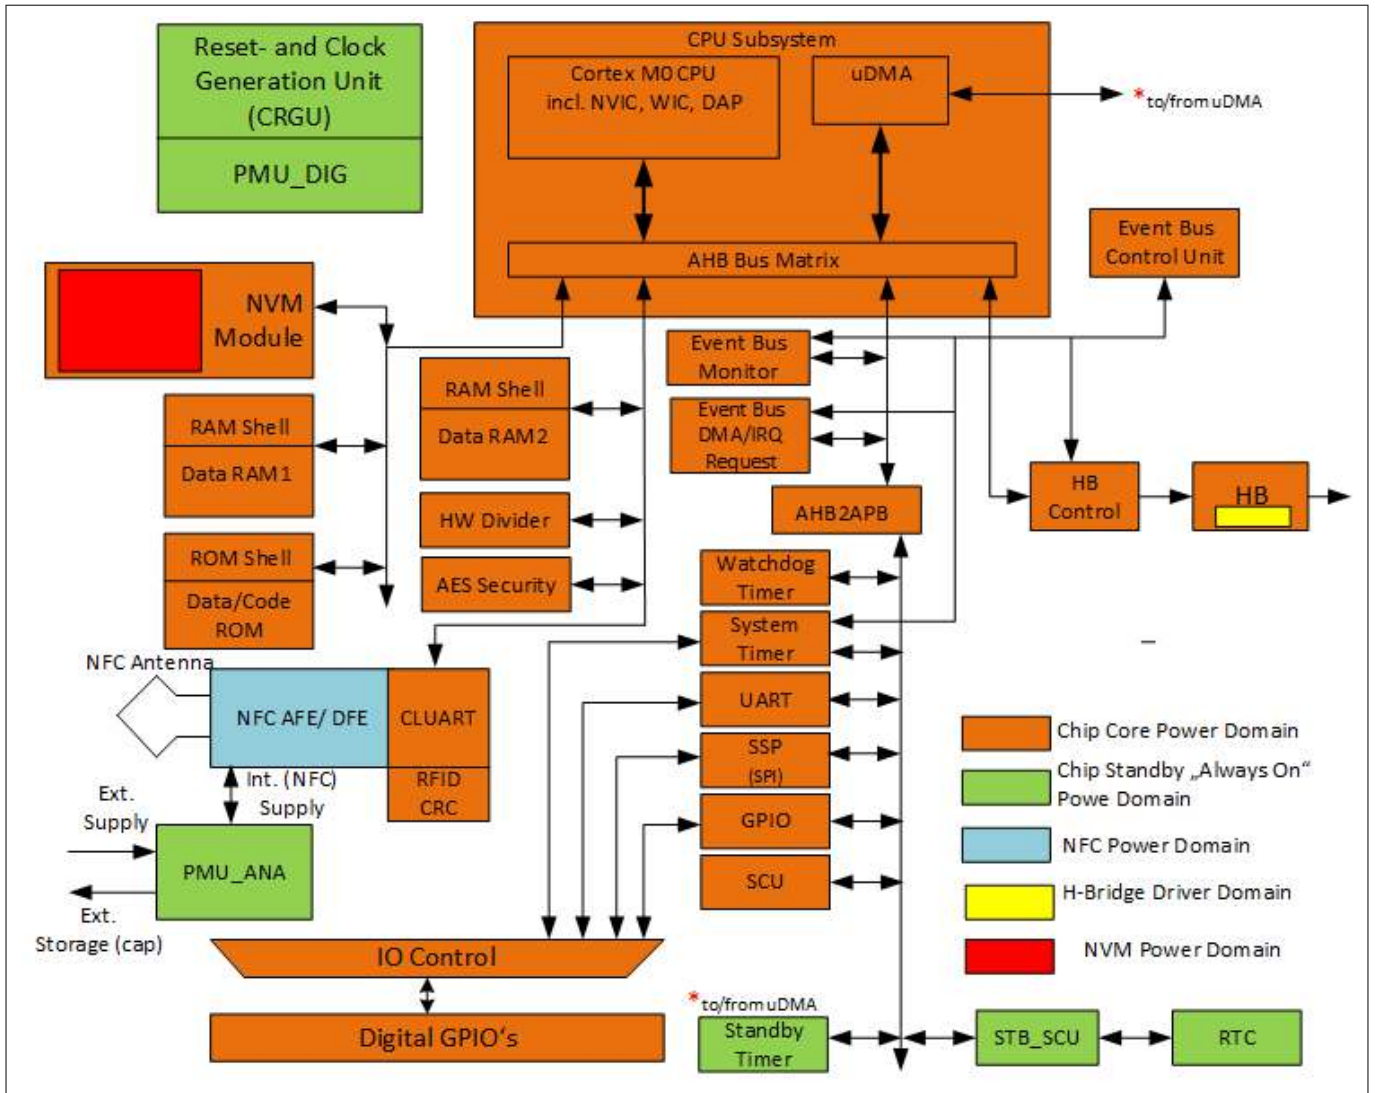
Reset- and Clock Generation Unit (CRGU)

PMU_DIG

CPU Subsystem

Cortex M0 CPU incl. NVIC, WIC, DAP

uDMA

*to/from uDMA

AHB Bus Matrix

Event Bus Control Unit

NVM Module

RAM Shell

Data RAM 2

Event Bus Monitor

Event Bus DMA/IRQ Request

RAM Shell

Data RAM 1

HW Divider

AHB2APB

HB Control

HB

ROM Shell

Data/Code ROM

AES Security

Watchdog Timer

System Timer

NFC Antenna

NFC AFE/ DFE

CLUART

UART

RFID CRC

Int. (NFC) Supply

SSP (SPI)

Ext. Supply

GPIO

PMU_ANA

SCU

Ext. Storage (cap)

IO Control

Digital GPIO's

*to/from uDMA

Standby Timer

STB_SCU

RTC

Chip Core Power Domain

Chip Standby „Always On" Powe Domain

NFC Power Domain

H-Bridge Driver Domain

NVM Power Domain